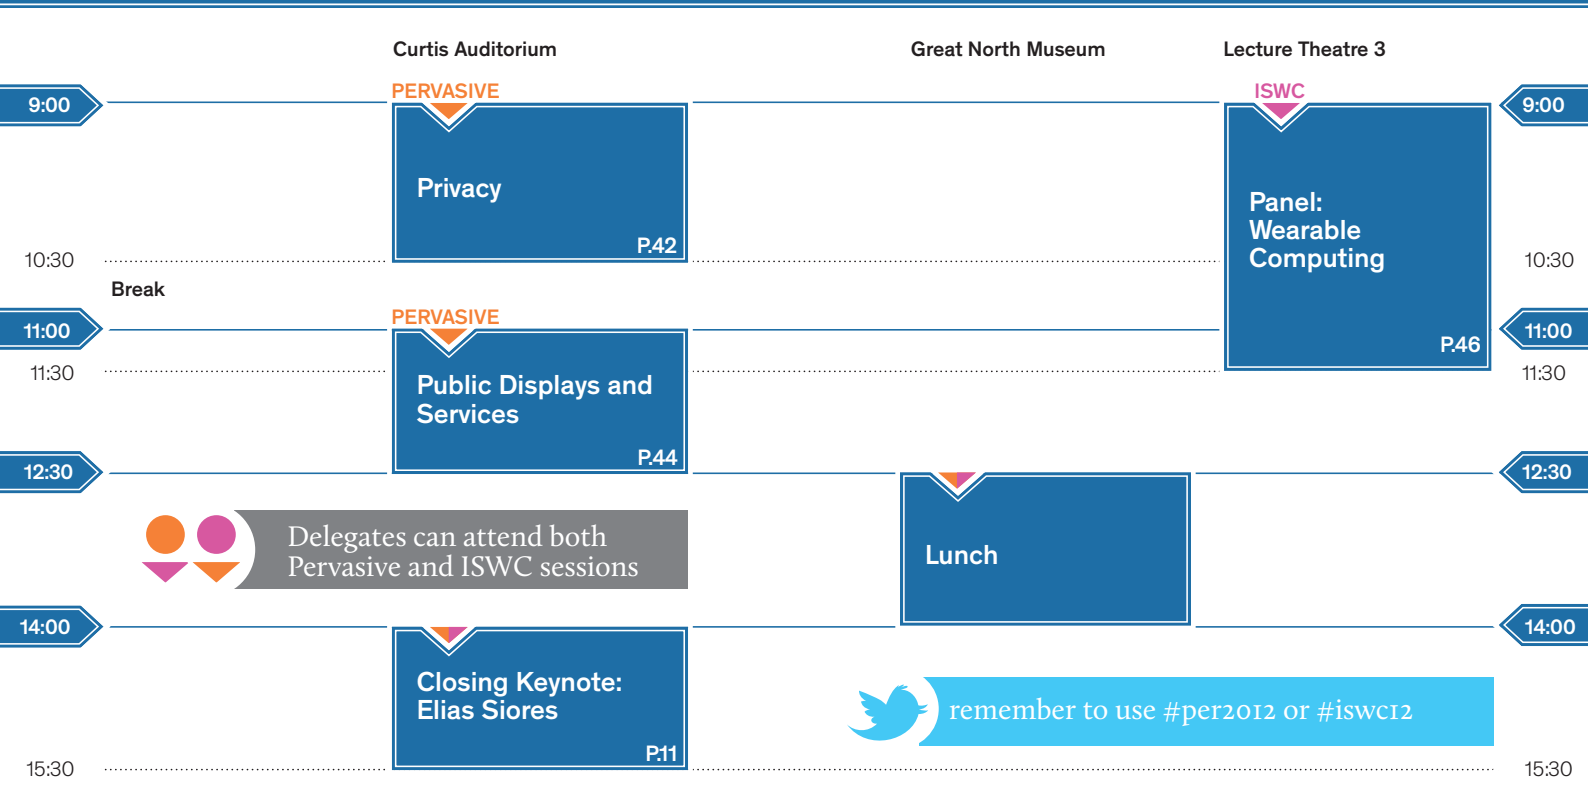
Curtis Auditorium

Great North Museum

Lecture Theatre 3

9:00

PERVASIVE

Privacy

P.42

ISWC

Panel: Wearable Computing

P.46

9:00

10:30

10:30

Break

11:00

PERVASIVE

Public Displays and Services

P.44

11:00

11:30

11:30

12:30

Lunch

12:30

Delegates can attend both Pervasive and ISWC sessions

14:00

Closing Keynote: Elias Siores

P.11

14:00

remember to use #per2012 or #iswc12

15:30

15:30